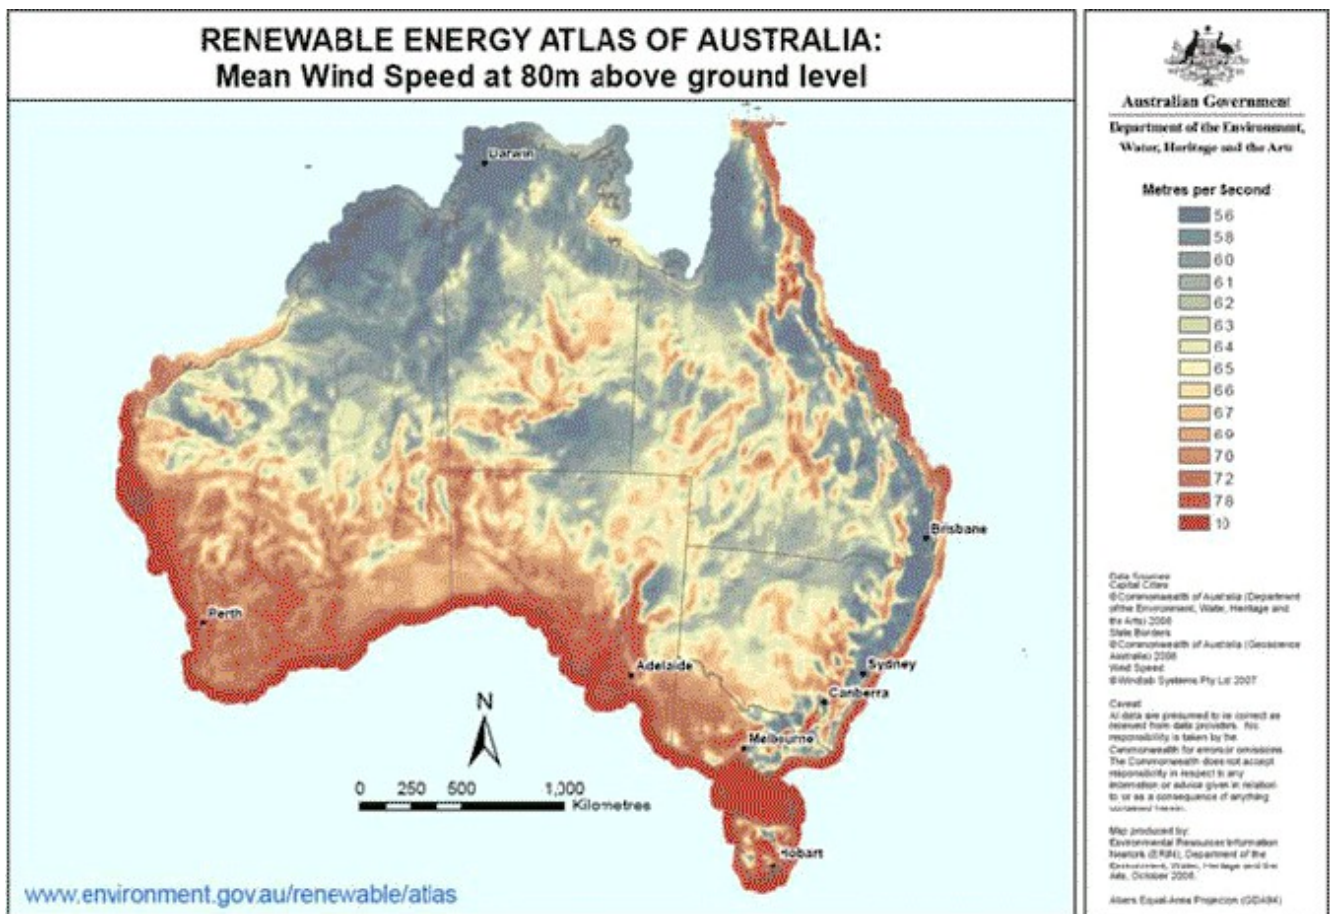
RENEWABLE ENERGY ATLAS OF AUSTRALIA:
Mean Wind Speed at 80m above ground level

Darwin
Brisbane
Perth
Adelaide
Sydney
Canberra
Melbourne
Hobart

N

0 250 500 1,000
Kilometres

www.environment.gov.au/renewable/atlas

Australian Government
Department of the Environment, Water, Heritage and the Arts

Metres per Second
56
58
60
61
62
63
64
65
66
67
69
70
72
78
10

Data Sources
Capital Cities
©Commonwealth of Australia (Department of the Environment, Water, Heritage and the Arts) 2008
State Borders
©Commonwealth of Australia (Geoscience Australia) 2008
Wind Speed
©Windlab Systems Pty Ltd 2007

Caveat
All data are presumed to be correct as received from data providers. No responsibility is taken by the Commonwealth for errors or omissions. The Commonwealth does not accept responsibility in respect to any information or advice given in relation to, or as a consequence of anything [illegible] herein.

Map produced by:
Environmental Resources Information Network (ERIN), Department of the Environment, Water, Heritage and the Arts, October 2008.

Albers Equal-Area Projection (GDA94)